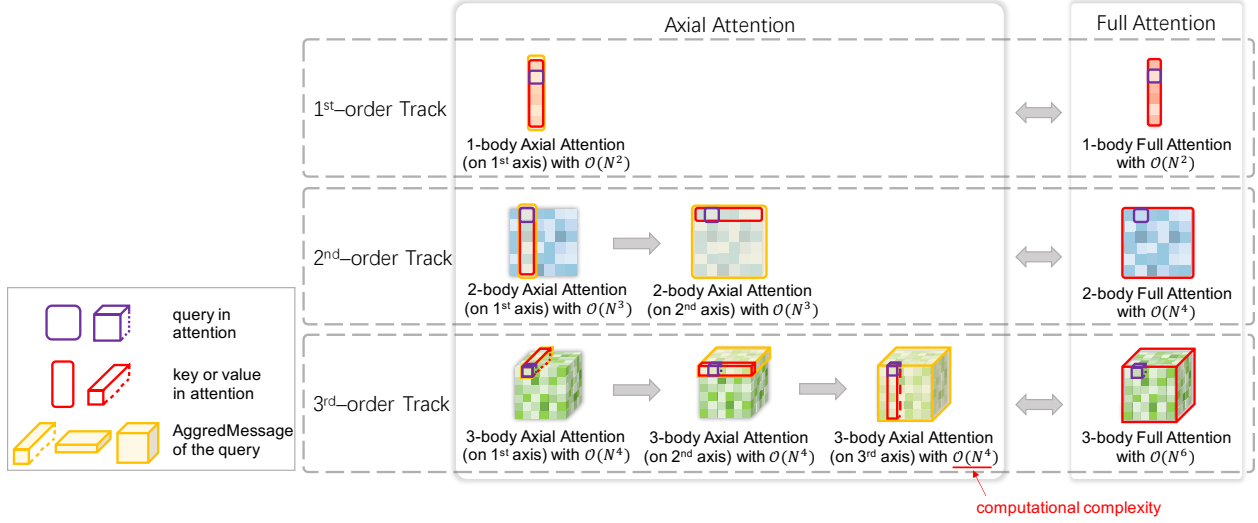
Axial Attention

Full Attention

1st–order Track

1-body Axial Attention (on 1st axis) with $\mathcal{O}(N^2)$

1-body Full Attention with $\mathcal{O}(N^2)$

2nd–order Track

2-body Axial Attention (on 1st axis) with $\mathcal{O}(N^3)$

2-body Axial Attention (on 2nd axis) with $\mathcal{O}(N^3)$

2-body Full Attention with $\mathcal{O}(N^4)$

3rd–order Track

3-body Axial Attention (on 1st axis) with $\mathcal{O}(N^4)$

3-body Axial Attention (on 2nd axis) with $\mathcal{O}(N^4)$

3-body Axial Attention (on 3rd axis) with $\mathcal{O}(N^4)$

3-body Full Attention with $\mathcal{O}(N^6)$

computational complexity

query in attention

key or value in attention

AggredMessage of the query